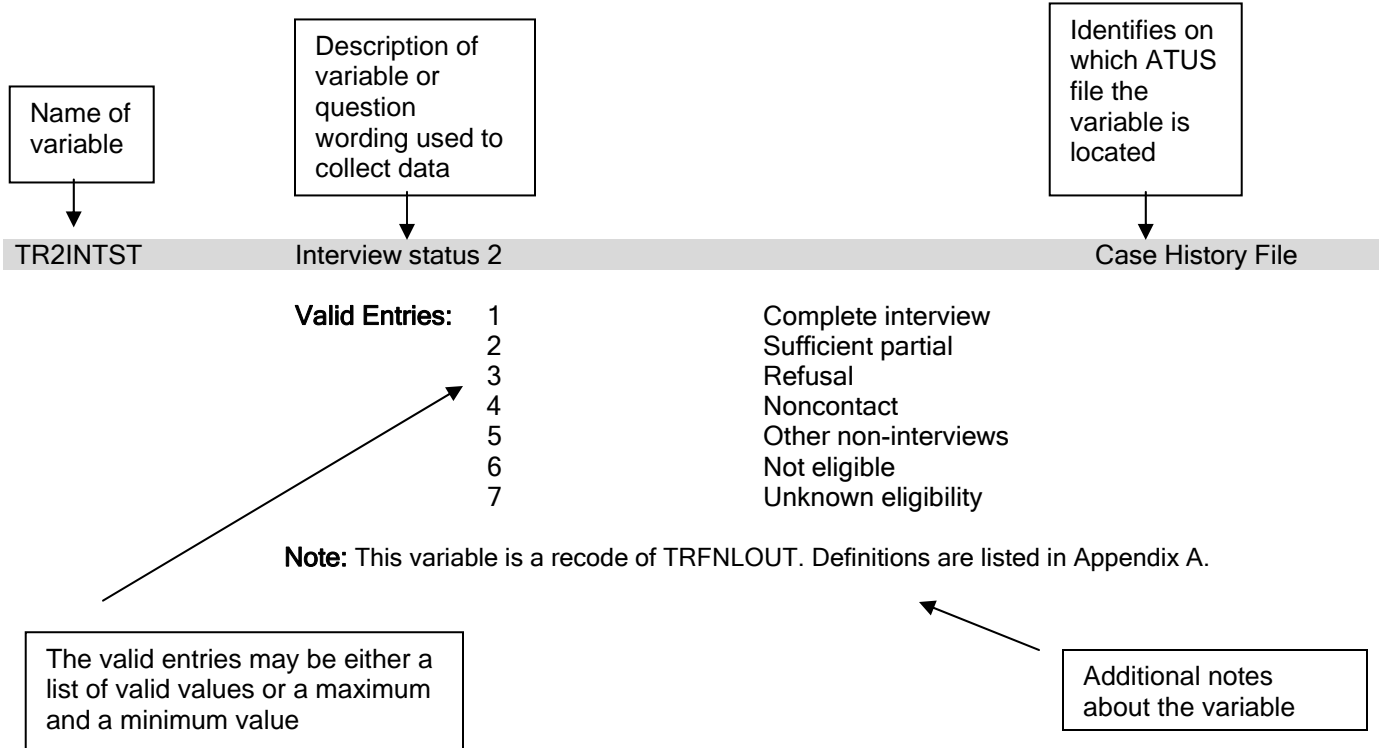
Name of variable

Description of variable or question wording used to collect data

Identifies on which ATUS file the variable is located

TR2INTST Interview status 2 Case History File

Valid Entries:

| | |
|---|---|
| 1 | Complete interview |
| 2 | Sufficient partial |
| 3 | Refusal |
| 4 | Noncontact |
| 5 | Other non-interviews |
| 6 | Not eligible |
| 7 | Unknown eligibility |

Note: This variable is a recode of TRFNLOUT. Definitions are listed in Appendix A.

The valid entries may be either a list of valid values or a maximum and a minimum value

Additional notes about the variable